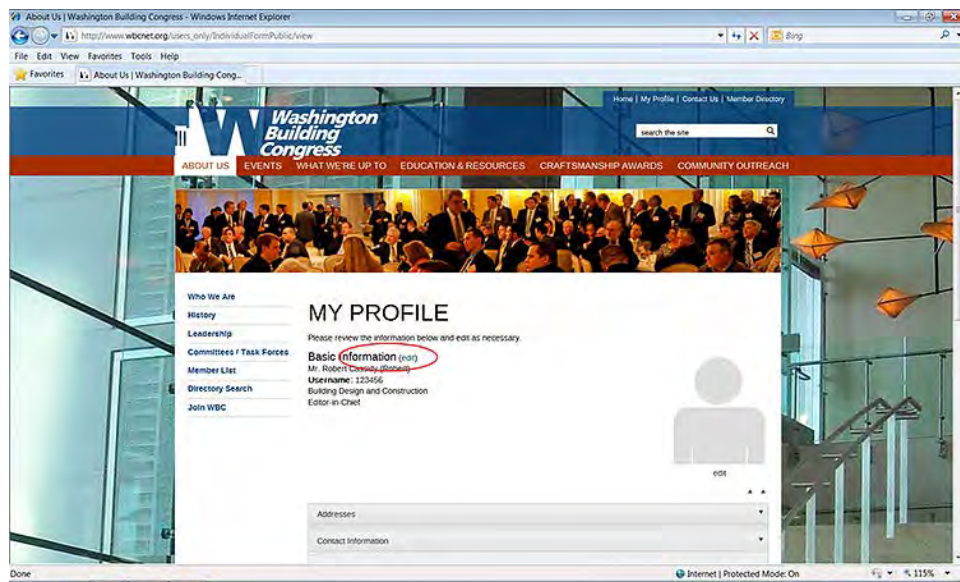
About Us | Washington Building Congress - Windows Internet Explorer

http://www.wbcnet.org/users_only/IndividualFormPublic/view

Bing

File Edit View Favorites Tools Help

Favorites | About Us | Washington Building Cong...

Home | My Profile | Contact Us | Member Directory

Washington Building Congress

search the site

ABOUT US EVENTS WHAT WE'RE UP TO EDUCATION & RESOURCES CRAFTSMANSHIP AWARDS COMMUNITY OUTREACH

Who We Are
History
Leadership
Committees / Task Forces
Member List
Directory Search
Join WBC

MY PROFILE

Please review the information below and edit as necessary.

Basic Information (edit)
Mr. Robert Cassidy (Robert)
Username: 123456
Building Design and Construction
Editor-in-Chief

edit

Addresses

Contact Information

Done

Internet | Protected Mode: On

115%